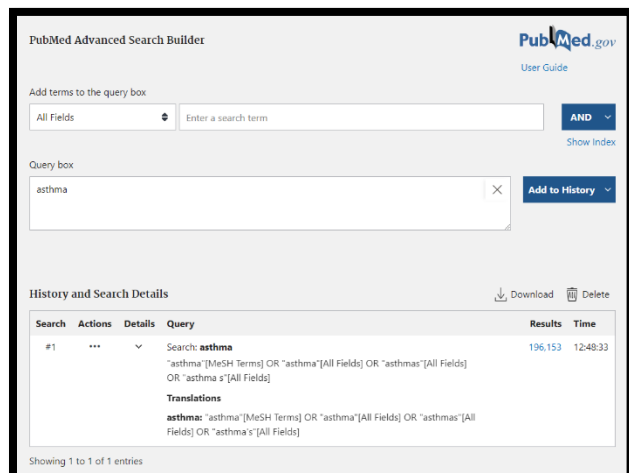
PubMed Advanced Search Builder

PubMed.gov

User Guide

Add terms to the query box

All Fields

Enter a search term

AND

Show Index

Query box

asthma

Add to History

History and Search Details

Download Delete

| Search | Actions | Details | Query | Results | Time |
|---|---|---|---|---|---|
| #1 | ••• | ˅ | Search: **asthma** "asthma"[MeSH Terms] OR "asthma"[All Fields] OR "asthmas"[All Fields] OR "asthma s"[All Fields] **Translations** **asthma:** "asthma"[MeSH Terms] OR "asthma"[All Fields] OR "asthmas"[All Fields] OR "asthma's"[All Fields] | 196,153 | 12:48:33 |

Showing 1 to 1 of 1 entries